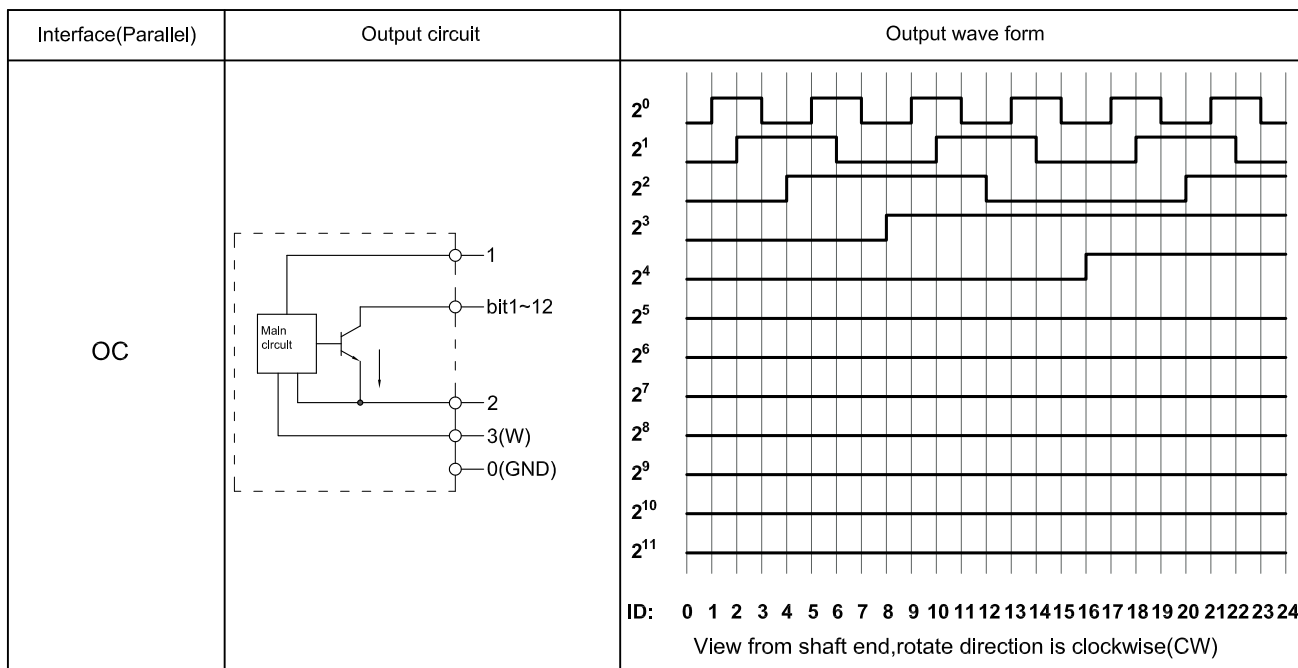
| Interface(Parallel) | Output circuit | Output wave form |
|---|---|---|
| OC | Main circuit 1 bit1~12 2 3(W) 0(GND) | $2^0$ $2^1$ $2^2$ $2^3$ $2^4$ $2^5$ $2^6$ $2^7$ $2^8$ $2^9$ $2^{10}$ $2^{11}$ ID: 0 1 2 3 4 5 6 7 8 9 10 11 12 13 14 15 16 17 18 19 20 21 22 23 24 View from shaft end,rotate direction is clockwise(CW) |